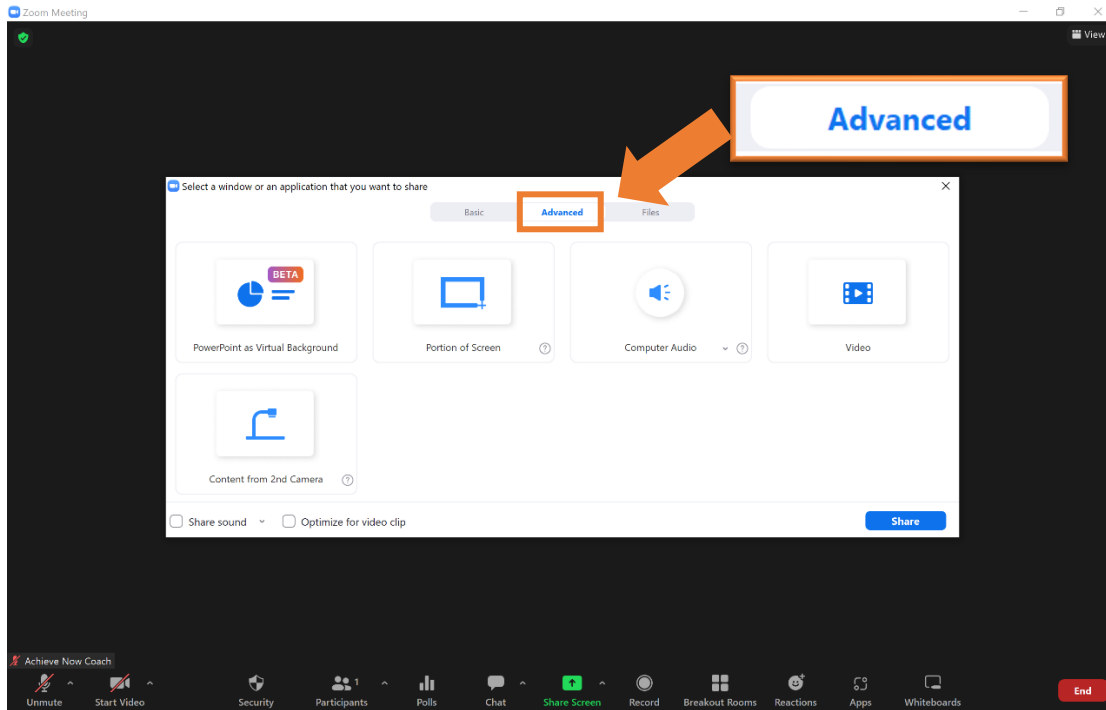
Zoom Meeting

View

Advanced

Select a window or an application that you want to share

Basic
Advanced
Files

BETA
PowerPoint as Virtual Background

Portion of Screen

Computer Audio

Video

Content from 2nd Camera

Share sound
Optimize for video clip

Share

Achieve Now Coach

Unmute
Start Video
Security
1
Participants
Polls
Chat
Share Screen
Record
Breakout Rooms
Reactions
Apps
Whiteboards
End